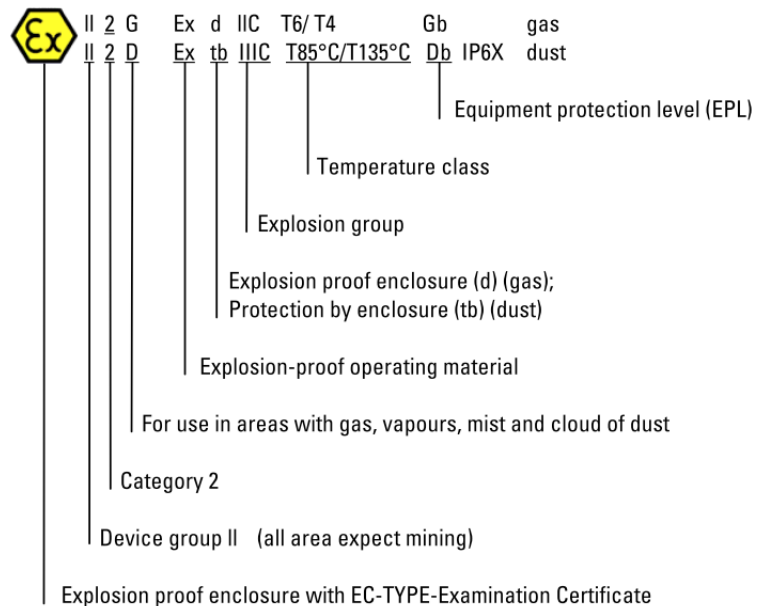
Ex II 2 G Ex d IIC T6/ T4 Gb gas
II 2 D Ex tb IIIC T85°C/T135°C Db IP6X dust

Equipment protection level (EPL)

Temperature class

Explosion group

Explosion proof enclosure (d) (gas);
Protection by enclosure (tb) (dust)

Explosion-proof operating material

For use in areas with gas, vapours, mist and cloud of dust

Category 2

Device group II (all area expect mining)

Explosion proof enclosure with EC-TYPE-Examination Certificate